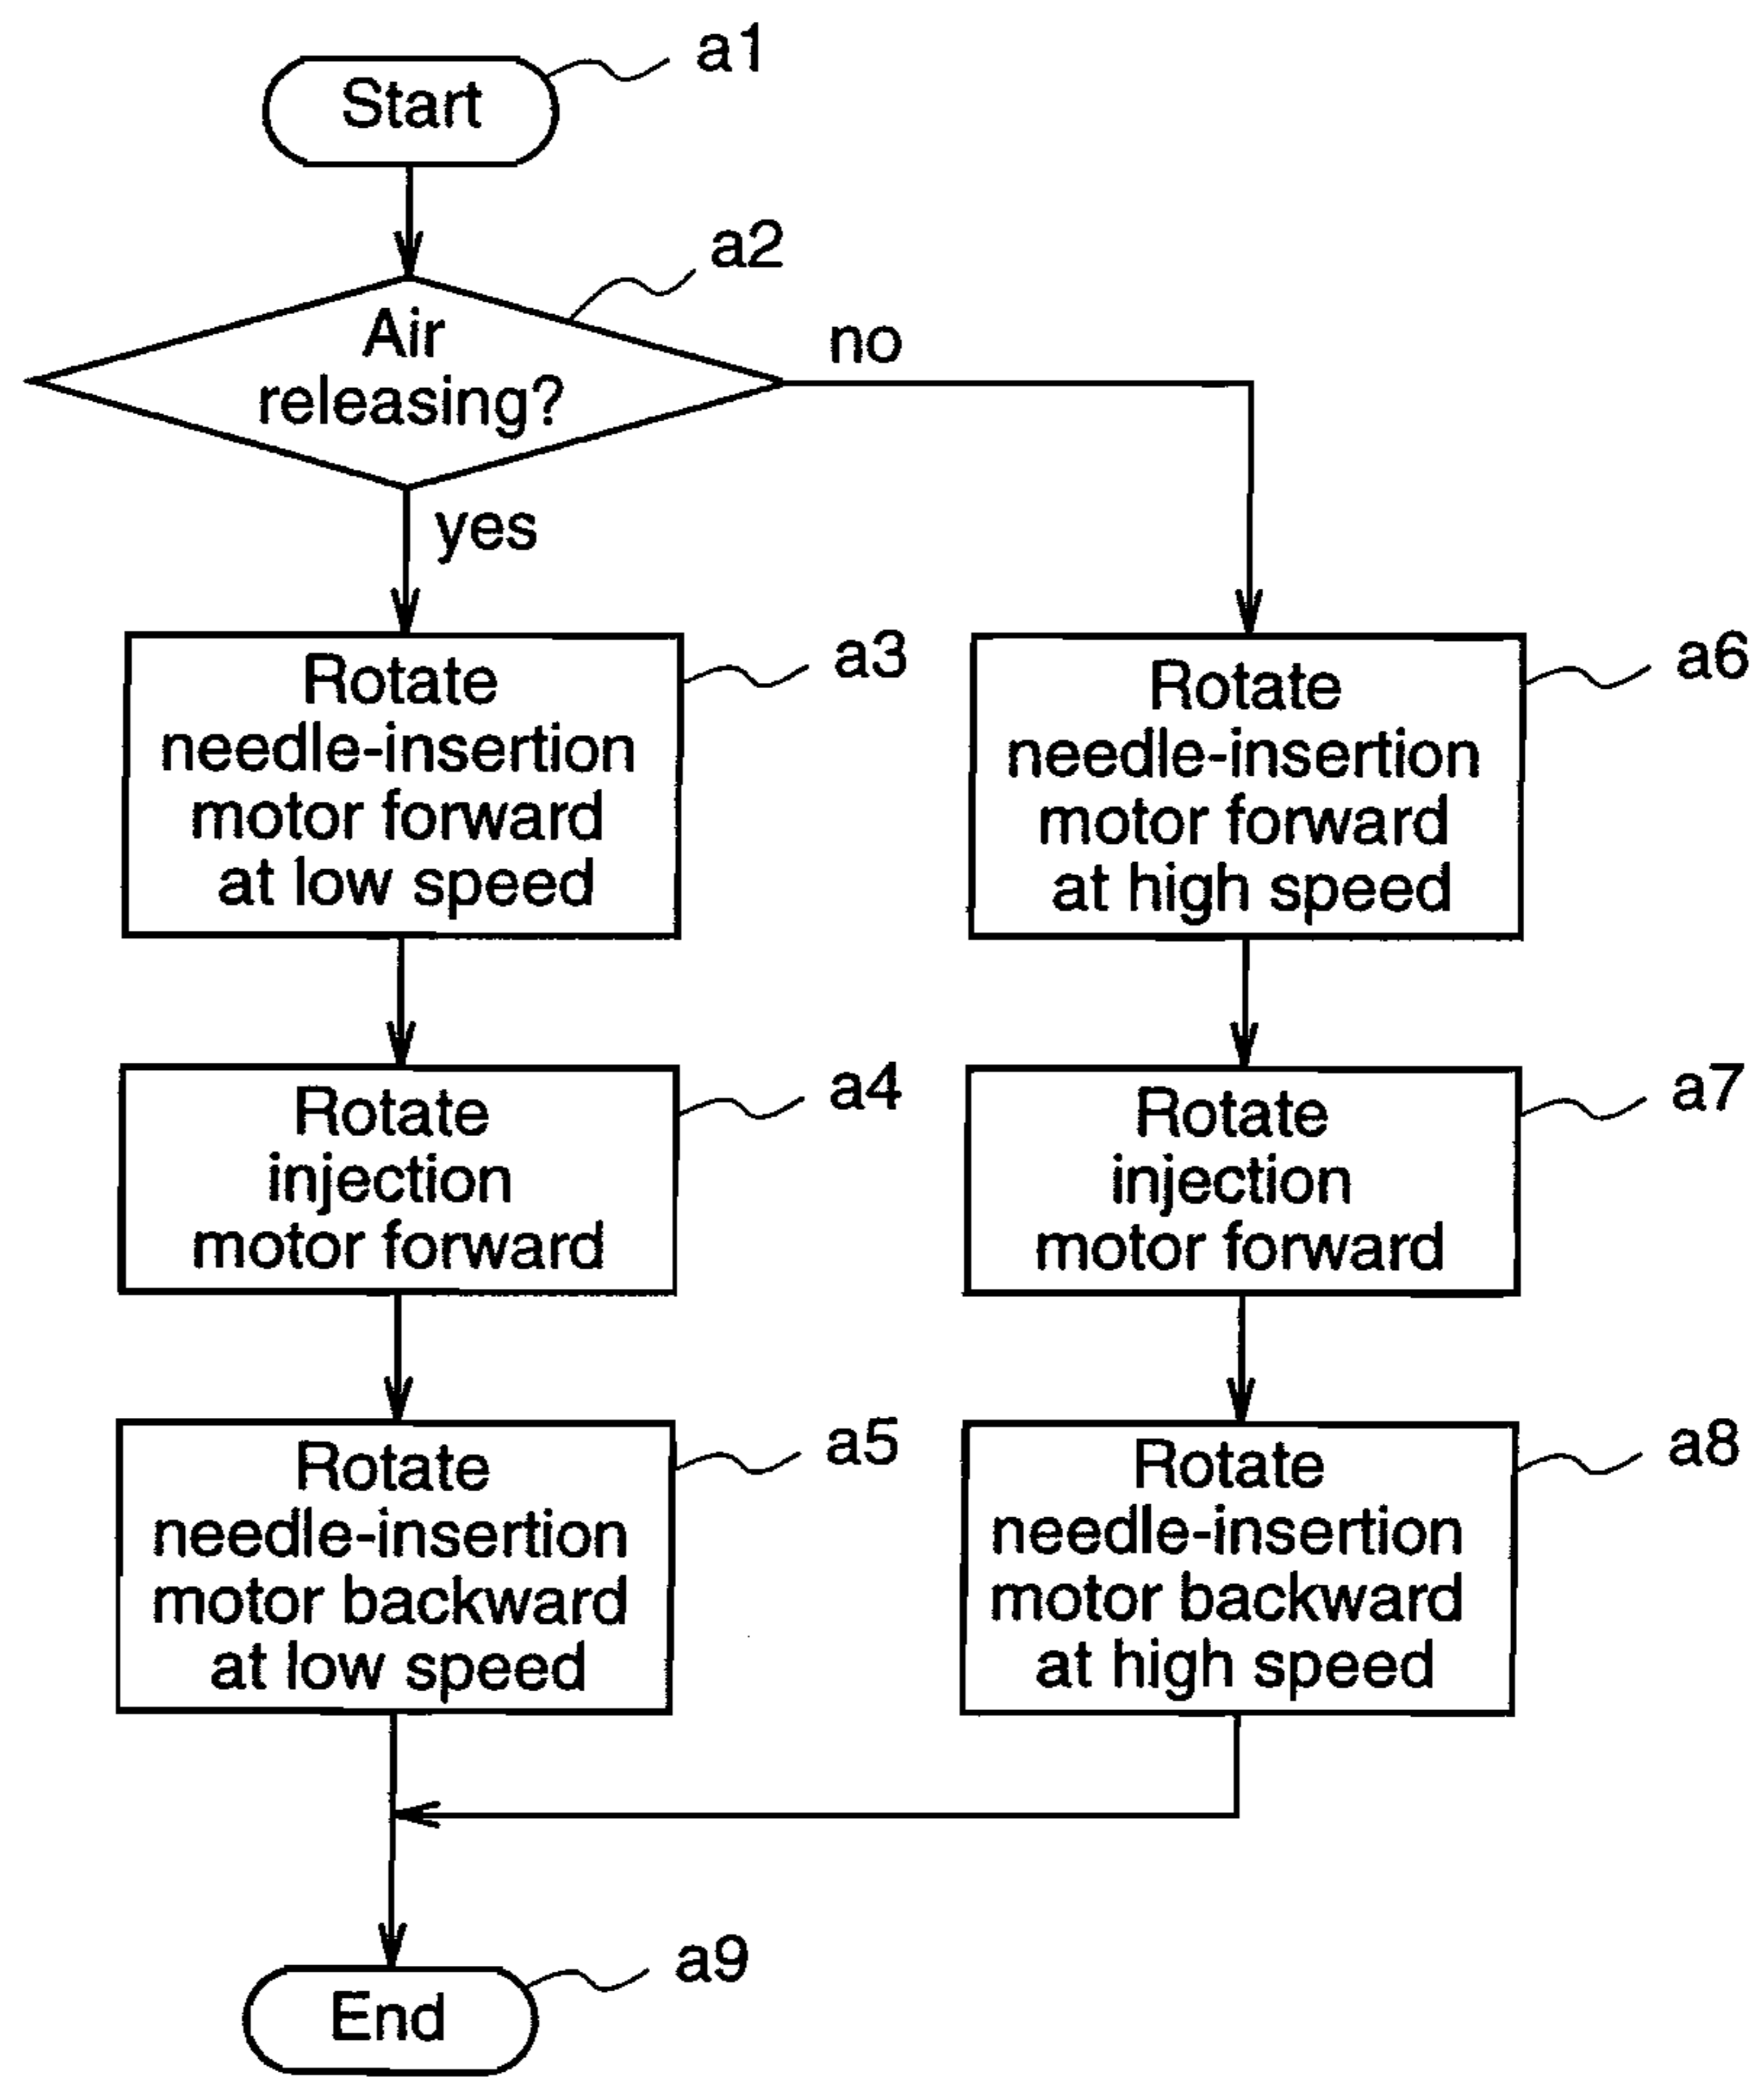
Start a1

Air releasing? a2

no

yes

Rotate needle-insertion motor forward at low speed a3

Rotate needle-insertion motor forward at high speed a6

Rotate injection motor forward a4

Rotate injection motor forward a7

Rotate needle-insertion motor backward at low speed a5

Rotate needle-insertion motor backward at high speed a8

End a9